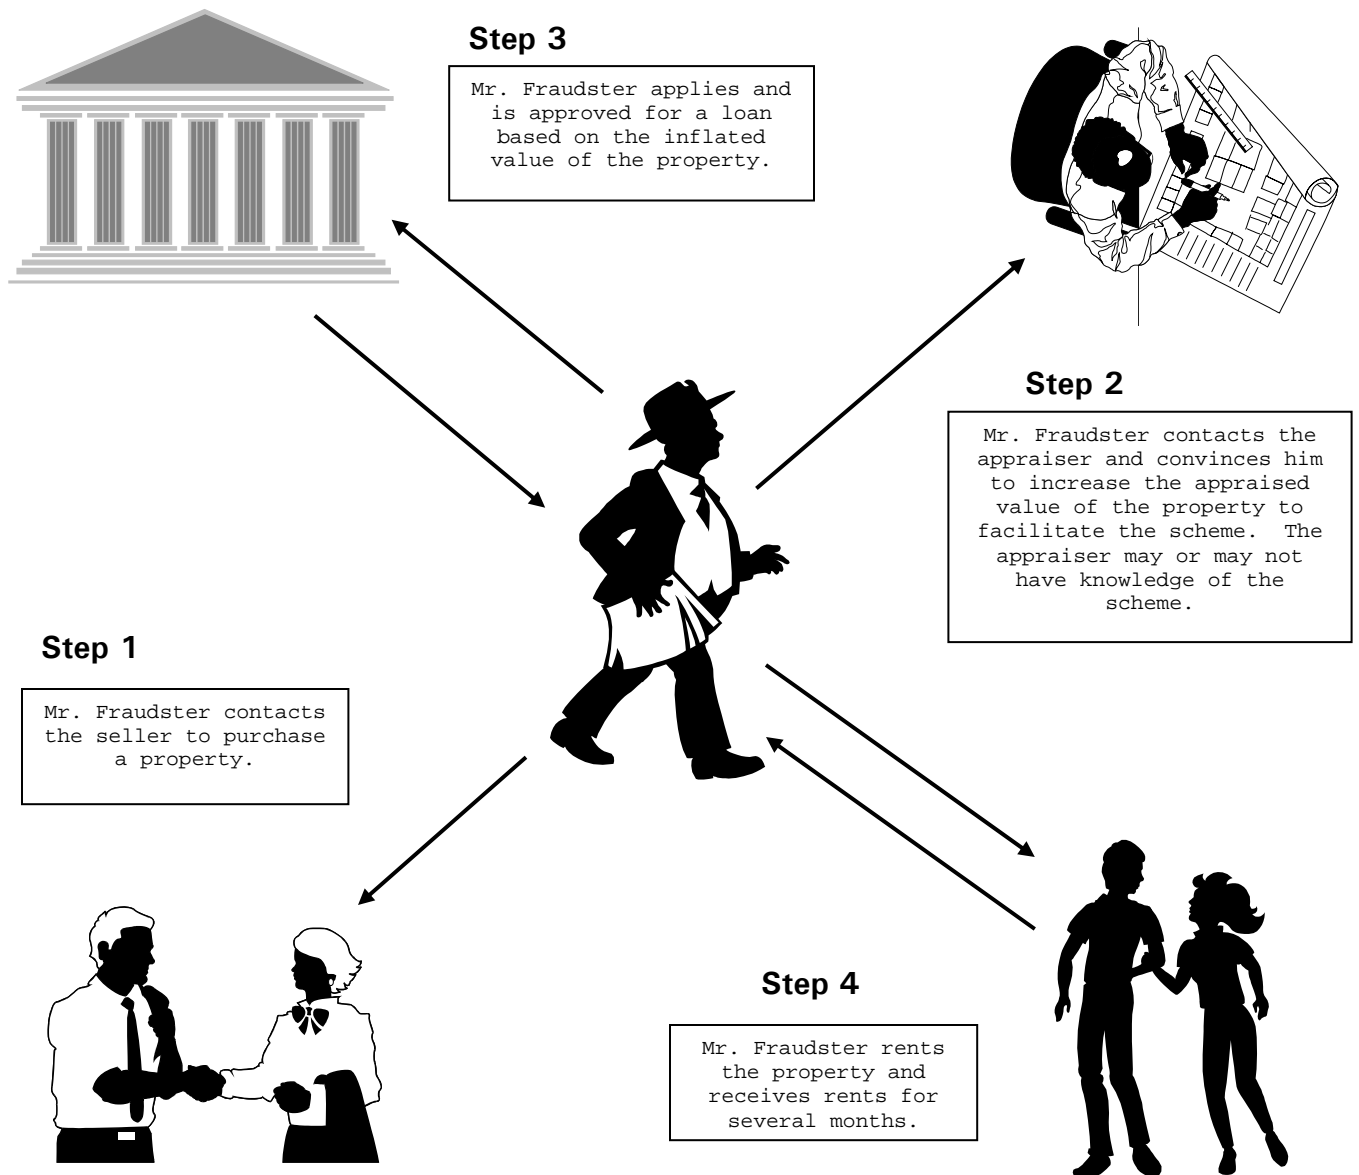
Step 3

Mr. Fraudster applies and is approved for a loan based on the inflated value of the property.

Step 2

Mr. Fraudster contacts the appraiser and convinces him to increase the appraised value of the property to facilitate the scheme. The appraiser may or may not have knowledge of the scheme.

Step 1

Mr. Fraudster contacts the seller to purchase a property.

Step 4

Mr. Fraudster rents the property and receives rents for several months.